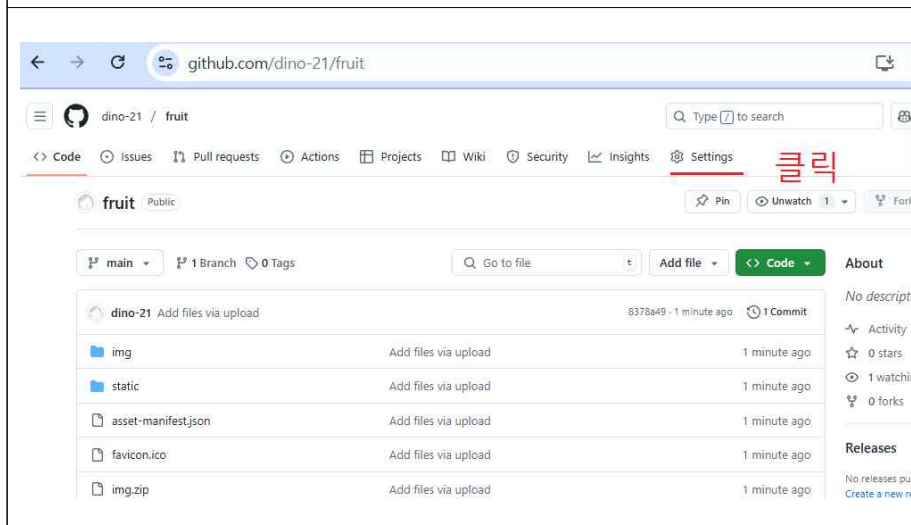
github.com/dino-21/fruit

dino-21 / fruit

Type / to search

<> Code Issues Pull requests Actions Projects Wiki Security Insights Settings 클릭

fruit Public

Pin Unwatch 1 For

main 1 Branch 0 Tags Go to file t Add file <> Code

About

No descript

Activity

0 stars

1 watchi

0 forks

Releases

No releases pu

Create a new r

dino-21 Add files via upload 8378a49 · 1 minute ago 1 Commit

| | | |
|---|---|---|
| img | Add files via upload | 1 minute ago |
| static | Add files via upload | 1 minute ago |
| asset-manifest.json | Add files via upload | 1 minute ago |
| favicon.ico | Add files via upload | 1 minute ago |
| img.zip | Add files via upload | 1 minute ago |